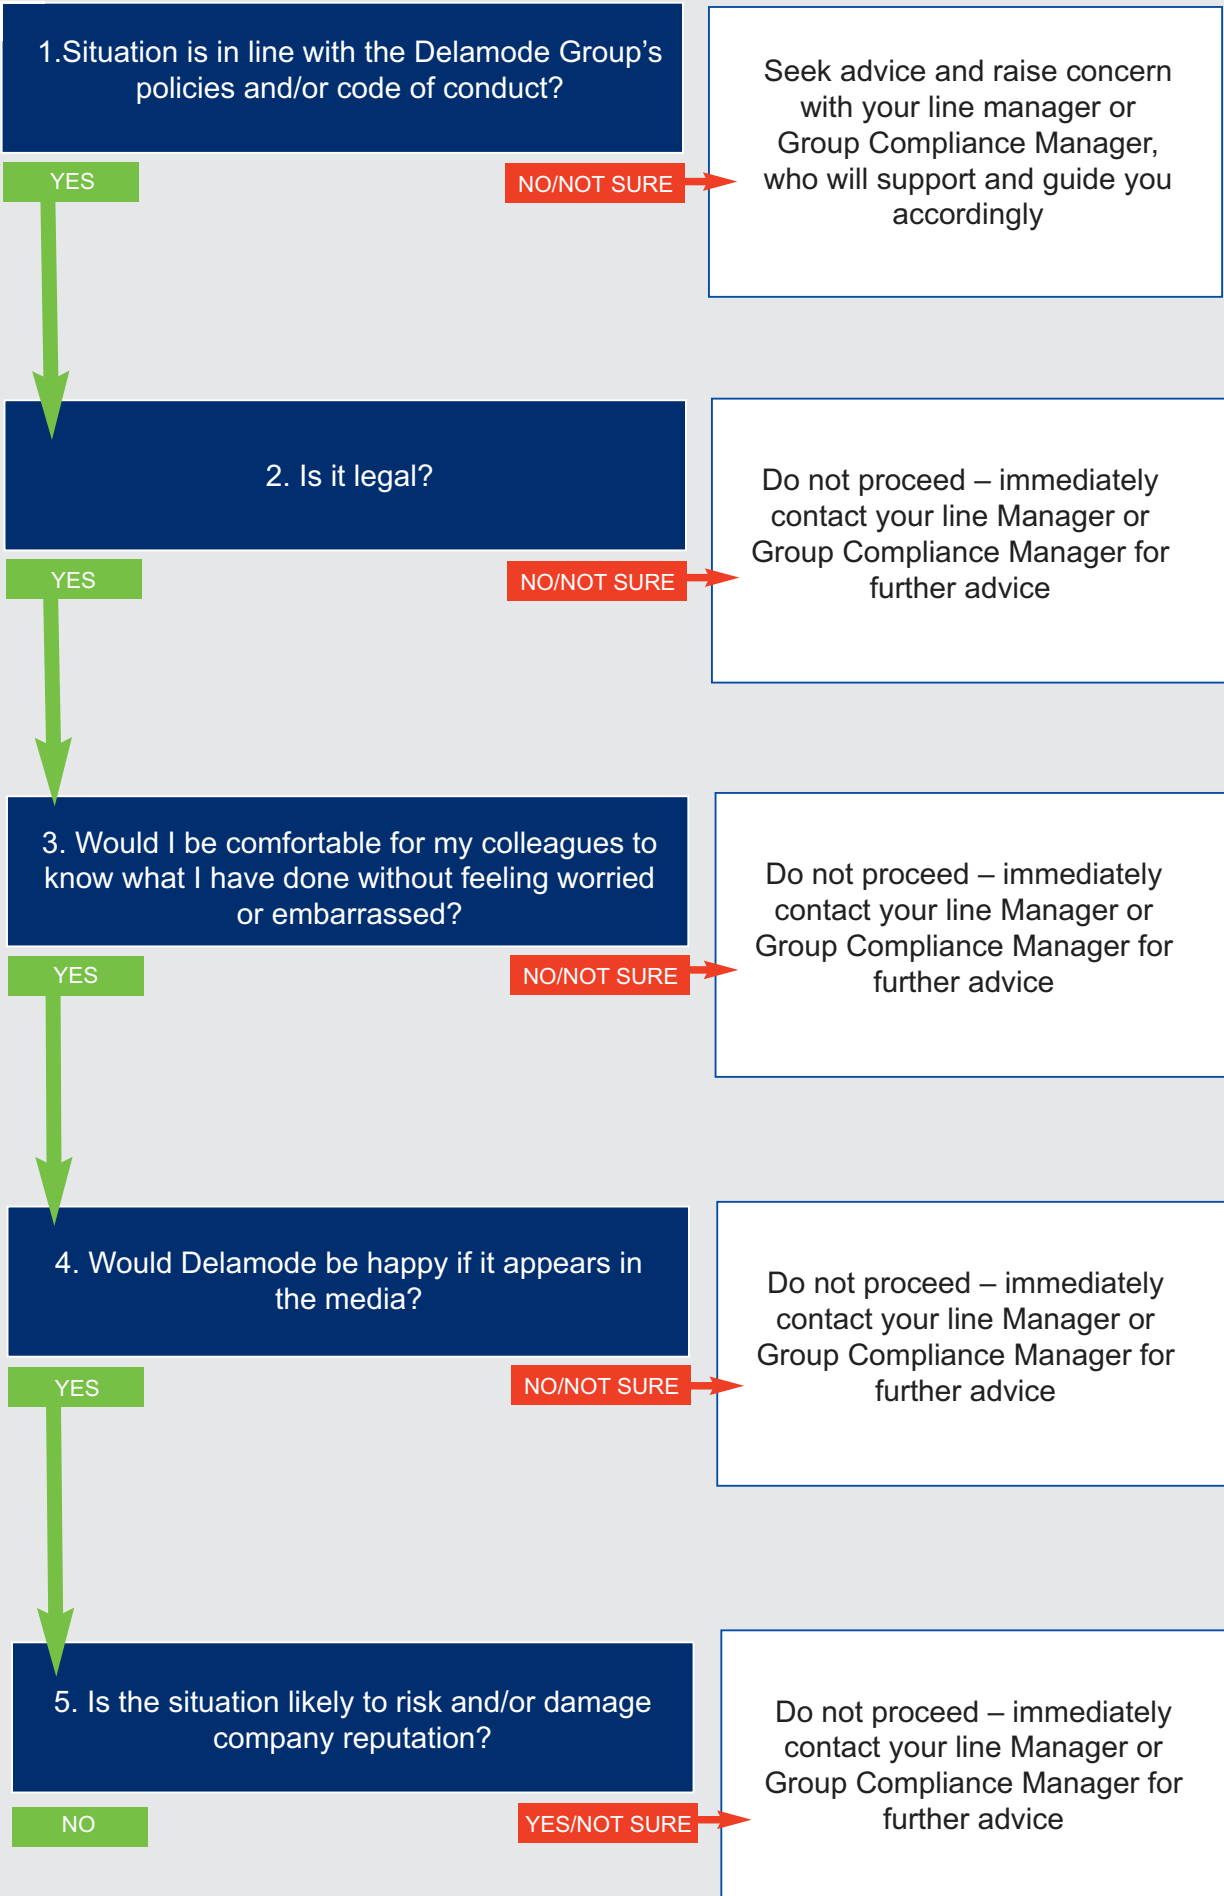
1.Situation is in line with the Delamode Group's policies and/or code of conduct?

YES

NO/NOT SURE

Seek advice and raise concern with your line manager or Group Compliance Manager, who will support and guide you accordingly

2. Is it legal?

YES

NO/NOT SURE

Do not proceed – immediately contact your line Manager or Group Compliance Manager for further advice

3. Would I be comfortable for my colleagues to know what I have done without feeling worried or embarrassed?

YES

NO/NOT SURE

Do not proceed – immediately contact your line Manager or Group Compliance Manager for further advice

4. Would Delamode be happy if it appears in the media?

YES

NO/NOT SURE

Do not proceed – immediately contact your line Manager or Group Compliance Manager for further advice

5. Is the situation likely to risk and/or damage company reputation?

NO

YES/NOT SURE

Do not proceed – immediately contact your line Manager or Group Compliance Manager for further advice